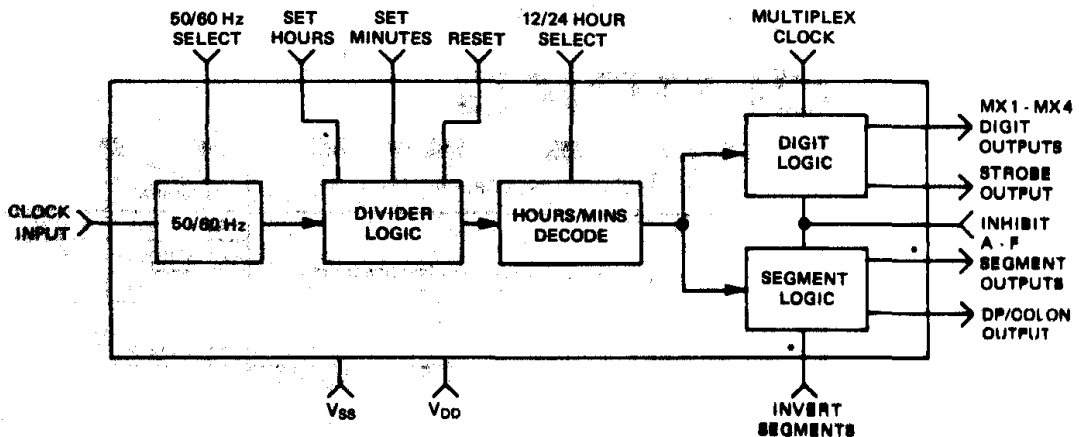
50/60 Hz SELECT

SET HOURS

SET MINUTES

RESET

12/24 HOUR SELECT

MULTIPLEX CLOCK

CLOCK INPUT

50/60 Hz

DIVIDER LOGIC

HOURS/MINS DECODE

DIGIT LOGIC

SEGMENT LOGIC

MX 1 - MX 4 DIGIT OUTPUTS

STROBE OUTPUT

INHIBIT

A - F SEGMENT OUTPUTS

DP/COLON OUTPUT

$V_{SS}$

$V_{DD}$

INVERT SEGMENTS